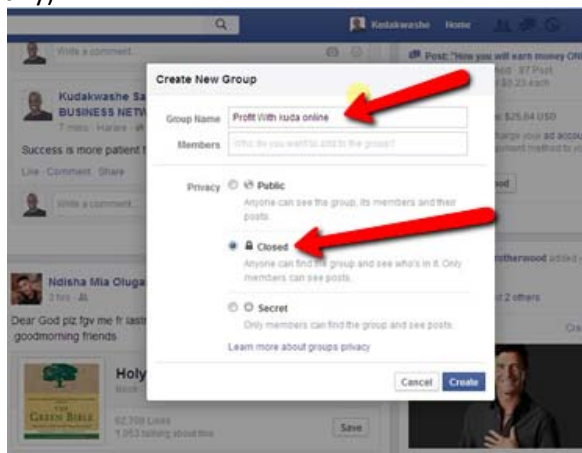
Kudakwashe Home

Write a comment...

Post: "How you will earn money ON

Kudakwashe Sa
BUSINESS NETW
7 mins · Harare

Success is more patient t

Like · Comment · Share

Write a comment...

Ndisha Mia Oluga
3 hrs

Dear God plz fgv me fr last
goodmorning friends

Holy

THE GREEN BIBLE

62,700 Likes
1,053 talking about this

Save

Create New Group

Group Name Profit With kuda online

Members Who do you want to add to the group?

Privacy Public
Anyone can see the group, its members and their posts.

Closed
Anyone can find the group and see who's in it. Only members can see posts.

Secret
Only members can find the group and see posts.

Learn more about groups privacy

Cancel Create